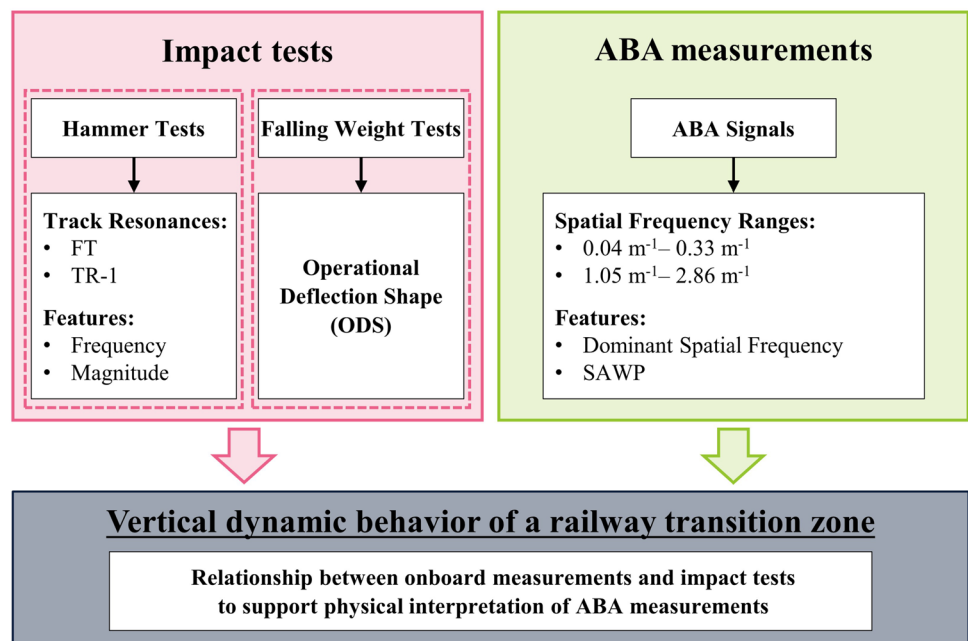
Impact tests

Hammer Tests

Track Resonances:
• FT
• TR-1

Features:
• Frequency
• Magnitude

Falling Weight Tests

Operational Deflection Shape (ODS)

ABA measurements

ABA Signals

Spatial Frequency Ranges:
• $0.04\ m^{-1}$– $0.33\ m^{-1}$
• $1.05\ m^{-1}$– $2.86\ m^{-1}$

Features:
• Dominant Spatial Frequency
• SAWP

Vertical dynamic behavior of a railway transition zone

Relationship between onboard measurements and impact tests to support physical interpretation of ABA measurements